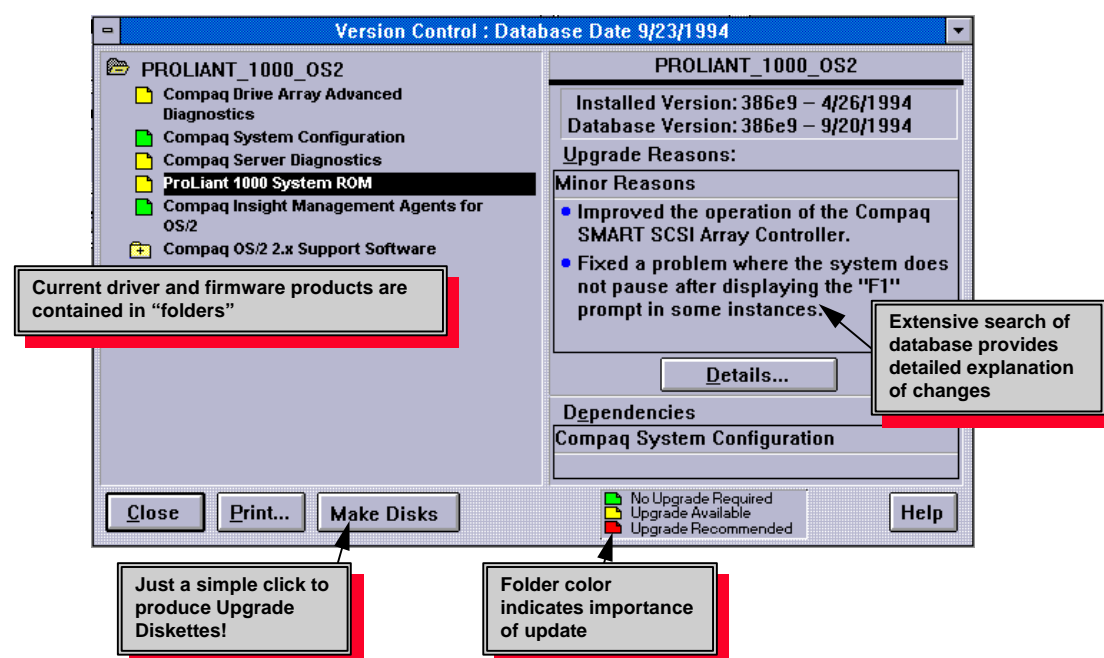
Version Control : Database Date 9/23/1994

PROLIANT_1000_OS2

Compaq Drive Array Advanced Diagnostics

Compaq System Configuration

Compaq Server Diagnostics

ProLiant 1000 System ROM

Compaq Insight Management Agents for OS/2

Compaq OS/2 2.x Support Software

Current driver and firmware products are contained in “folders”

PROLIANT_1000_OS2

Installed Version: 386e9 – 4/26/1994
Database Version: 386e9 – 9/20/1994

Upgrade Reasons:

Minor Reasons

• Improved the operation of the Compaq SMART SCSI Array Controller.

• Fixed a problem where the system does not pause after displaying the "F1" prompt in some instances.

Extensive search of database provides detailed explanation of changes

Details...

Dependencies

Compaq System Configuration

Close

Print...

Make Disks

No Upgrade Required
Upgrade Available
Upgrade Recommended

Help

Just a simple click to produce Upgrade Diskettes!

Folder color indicates importance of update